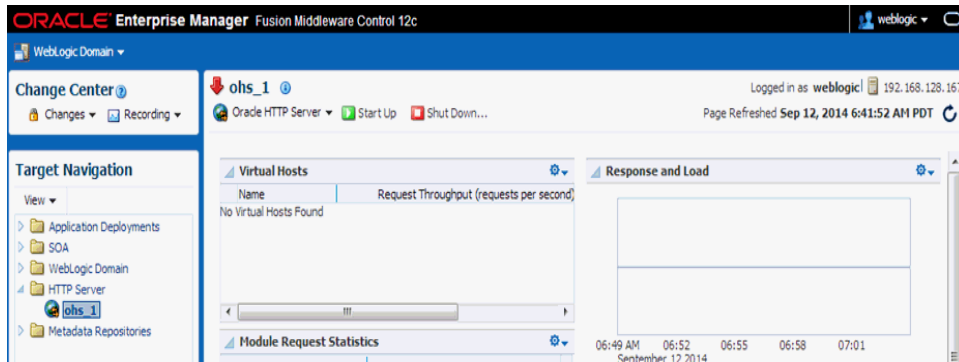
ORACLE Enterprise Manager Fusion Middleware Control 12c

weblogic ▾

WebLogic Domain ▾

Change Center

Changes ▾ Recording ▾

Target Navigation

View ▾

Application Deployments

SOA

WebLogic Domain

HTTP Server

ohs_1

Metadata Repositories

ohs_1

Oracle HTTP Server ▾ Start Up Shut Down...

Logged in as weblogic 192.168.128.16

Page Refreshed Sep 12, 2014 6:41:52 AM PDT

Virtual Hosts

| Name | Request Throughput (requests per second) |
|---|---|
| No Virtual Hosts Found | |

Module Request Statistics

Response and Load

06:49 AM September 12 2014 06:52 06:55 06:58 07:01